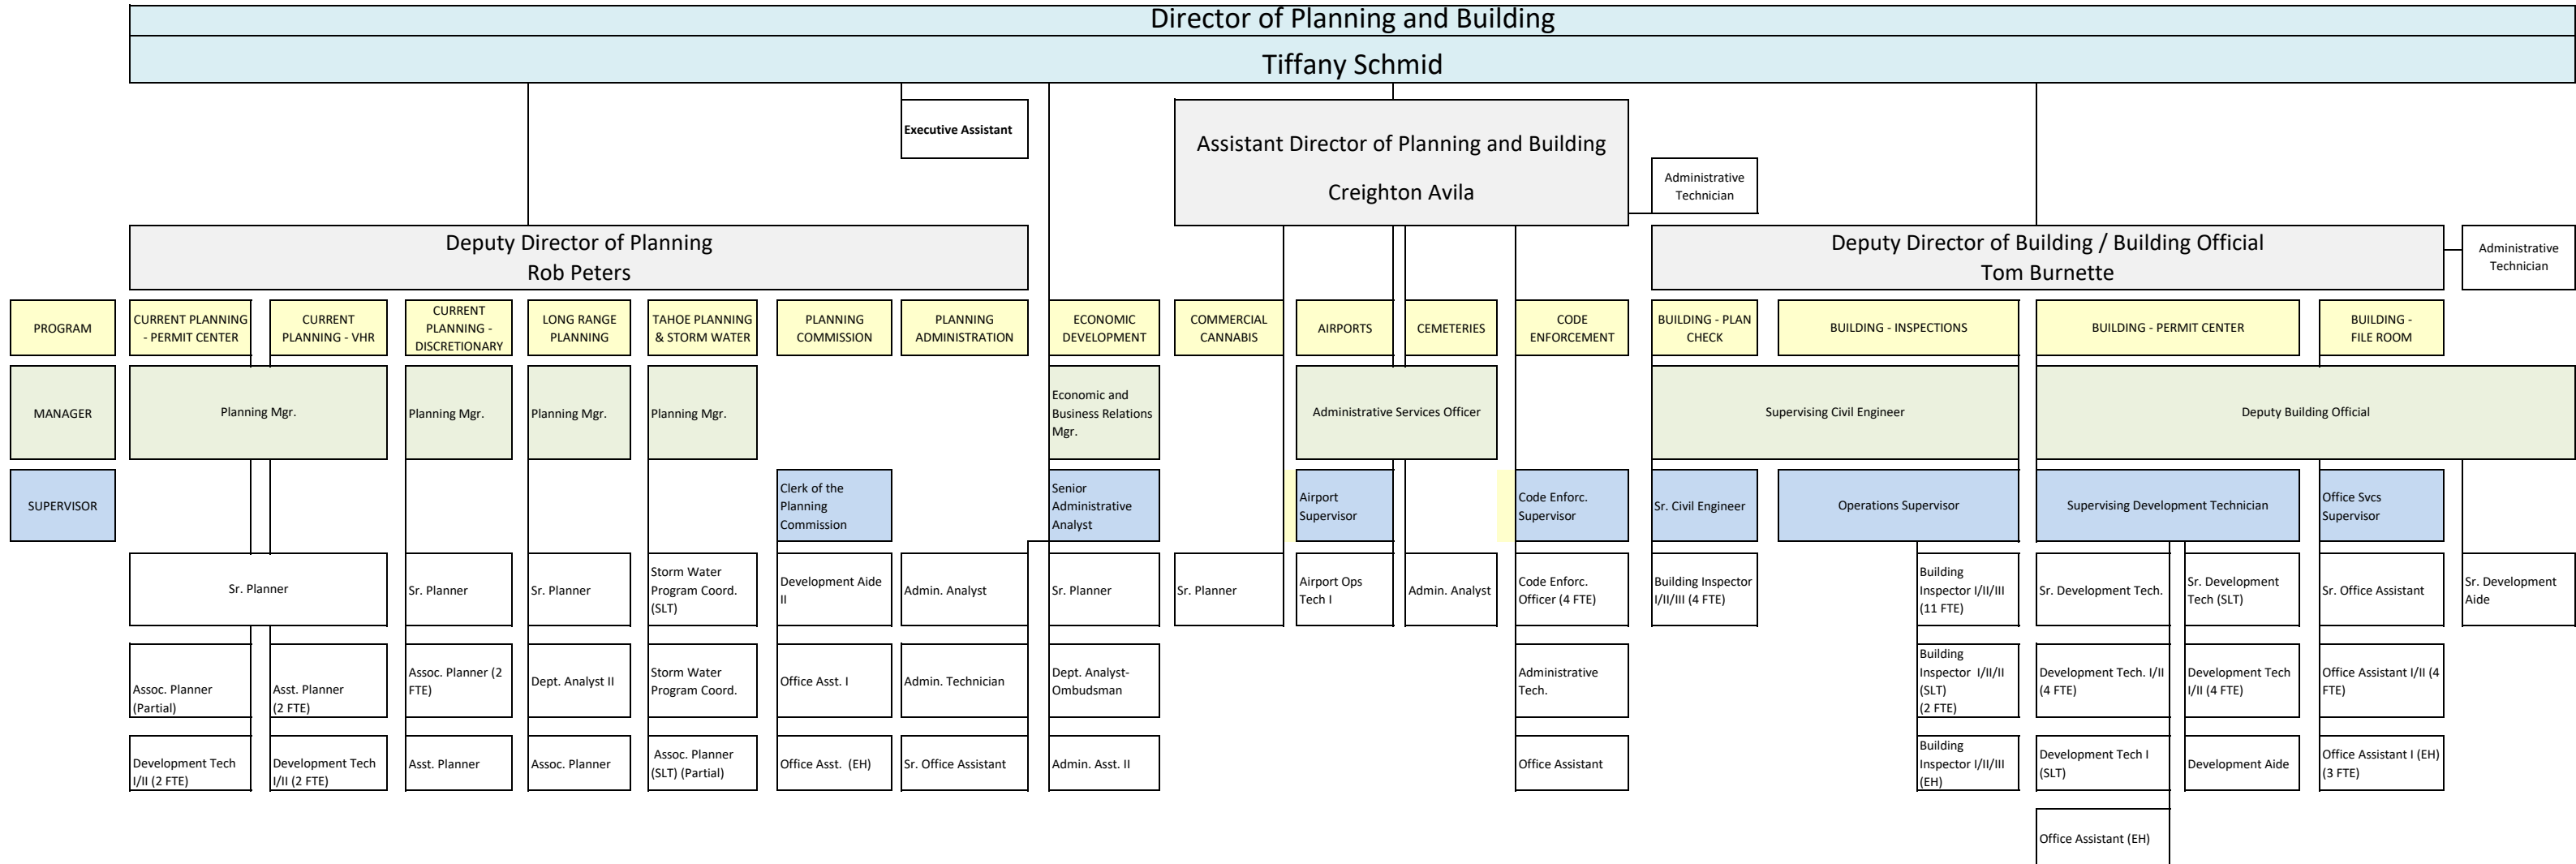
Director of Planning and Building

Tiffany Schmid

Executive Assistant

Assistant Director of Planning and Building

Creighton Avila

Administrative Technician

Deputy Director of Planning
Rob Peters

Deputy Director of Building / Building Official
Tom Burnette

Administrative Technician

PROGRAM

CURRENT PLANNING - PERMIT CENTER

CURRENT PLANNING - VHR

CURRENT PLANNING - DISCRETIONARY

LONG RANGE PLANNING

TAHOE PLANNING & STORM WATER

PLANNING COMMISSION

PLANNING ADMINISTRATION

ECONOMIC DEVELOPMENT

COMMERCIAL CANNABIS

AIRPORTS

CEMETERIES

CODE ENFORCEMENT

BUILDING - PLAN CHECK

BUILDING - INSPECTIONS

BUILDING - PERMIT CENTER

BUILDING - FILE ROOM

MANAGER

Planning Mgr.

Planning Mgr.

Planning Mgr.

Planning Mgr.

Economic and Business Relations Mgr.

Administrative Services Officer

Supervising Civil Engineer

Deputy Building Official

SUPERVISOR

Clerk of the Planning Commission

Senior Administrative Analyst

Airport Supervisor

Code Enforc. Supervisor

Sr. Civil Engineer

Operations Supervisor

Supervising Development Technician

Office Svcs Supervisor

Sr. Planner

Sr. Planner

Sr. Planner

Storm Water Program Coord. (SLT)

Development Aide II

Admin. Analyst

Sr. Planner

Sr. Planner

Airport Ops Tech I

Admin. Analyst

Code Enforc. Officer (4 FTE)

Building Inspector I/II/III (4 FTE)

Building Inspector I/II/III (11 FTE)

Sr. Development Tech.

Sr. Development Tech (SLT)

Sr. Office Assistant

Sr. Development Aide

Assoc. Planner (Partial)

Asst. Planner (2 FTE)

Assoc. Planner (2 FTE)

Dept. Analyst II

Storm Water Program Coord.

Office Asst. I

Admin. Technician

Dept. Analyst-Ombudsman

Administrative Tech.

Building Inspector I/II/II (SLT) (2 FTE)

Development Tech. I/II (4 FTE)

Development Tech I/II (4 FTE)

Office Assistant I/II (4 FTE)

Development Tech I/II (2 FTE)

Development Tech I/II (2 FTE)

Asst. Planner

Assoc. Planner

Assoc. Planner (SLT) (Partial)

Office Asst. (EH)

Sr. Office Assistant

Admin. Asst. II

Office Assistant

Building Inspector I/II/III (EH)

Development Tech I (SLT)

Development Aide

Office Assistant I (EH) (3 FTE)

Office Assistant (EH)